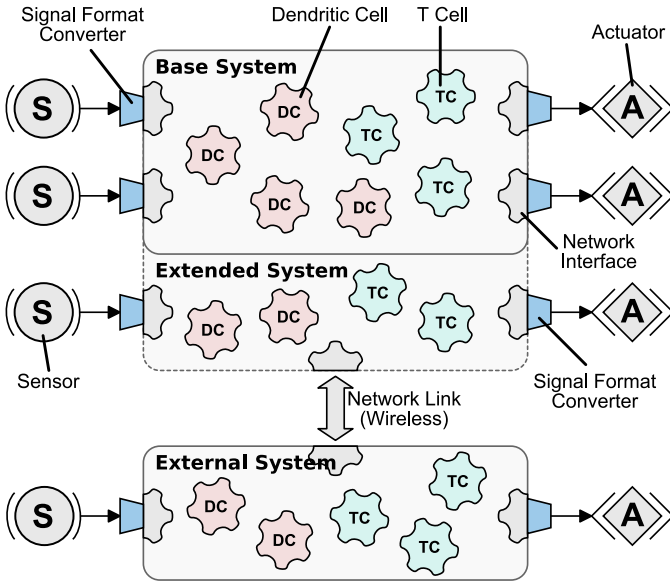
Signal Format Converter

Dendritic Cell

T Cell

Actuator

Base System

DC

TC

TC

DC

DC

DC

TC

S

S

A

A

Network Interface

Extended System

TC

DC

DC

TC

S

A

Sensor

Signal Format Converter

Network Link (Wireless)

External System

DC

TC

TC

DC

TC

S

A